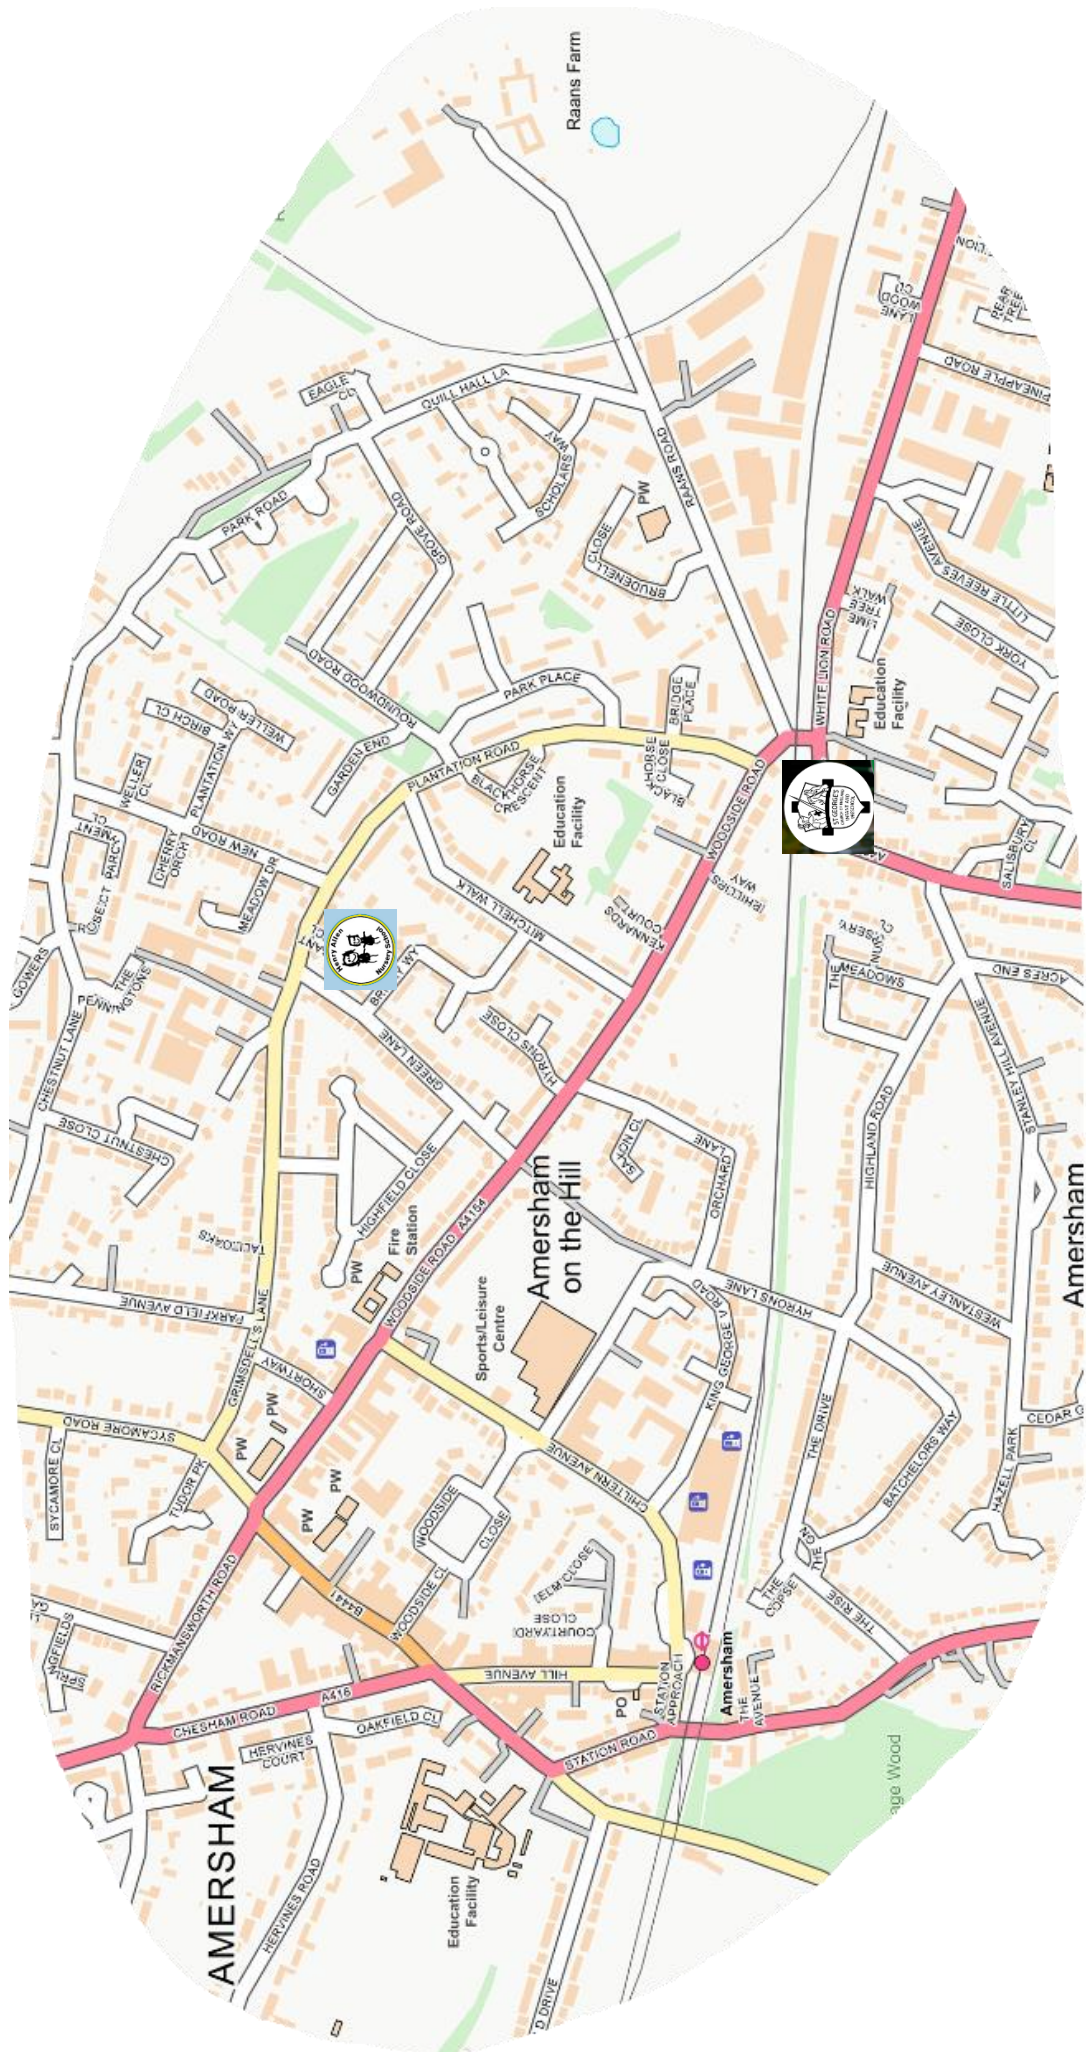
Raans Farm
EAGLE CL
QUILL HALL LA
PARK ROAD
GROVE ROAD
SCHOLARS WAY
PW
RAANS ROAD
BRUDENELL CLOSE
PARK PLACE
ROUNDWOOD ROAD
GARDEN END
WELLER ROAD
BIRCH CL
PLANTATION WY
WELLER CL
CHERRY ORCH
NEW ROAD
MEADOW DR
PLANTATION ROAD
BLACKHORSE CRESCENT
BRIDGE PLACE
BLACKHORSE CLOSE
WOODSIDE ROAD
Education Facility
MITCHELL WALK
KENNARDS COURT
PHILLIPS WAY
WHITE LION ROAD
Education Facility
LIME TREE WALK
YORK CLOSE
LITTLE REEVES AVENUE
PINEAPPLE ROAD
LANE WOOD CL
SALISBURY CL
ACRES END
THE MEADOWS
GOWERS
CHESTNUT LANE
PENNINGTONS
THE
GREEN LANE
HIRONS CLOSE
SAXON CL
ORCHARD LANE
HIGHFIELD CLOSE
CHESTNUT CLOSE
Fire Station
PW
TALLOAKS
WOODSIDE ROAD A4154
Amersham on the Hill
Sports/Leisure Centre
HERONS LANE
HIGHLAND ROAD
STANLEY HILL AVENUE
Amersham
WESTANLEY AVENUE
PARKFIELD AVENUE
GRIMSDELLS LANE
SHORTWAY
KING GEORGE V ROAD
THE DRIVE
BATCHELORS WAY
HAZELL PARK
CEDAR G
SYCAMORE ROAD
SYCAMORE CL
TUDOR PK
PW
PW
PW
PW
CHILTERN AVENUE
WOODSIDE CLOSE
ELM CLOSE
COURTYARD CLOSE
THE COPSE
THE RISE
B4441
WOODSIDE CL
HILL AVENUE
STATION APPROACH
PO
Amersham
THE AVENUE
RICKMANSWORTH ROAD
CHESHAM ROAD
A416
OAKFIELD CL
HERVINES COURT
STATION ROAD
AMERSHAM
HERVINES ROAD
Education Facility
age Wood
D DRIVE
SPRINGFIELDS